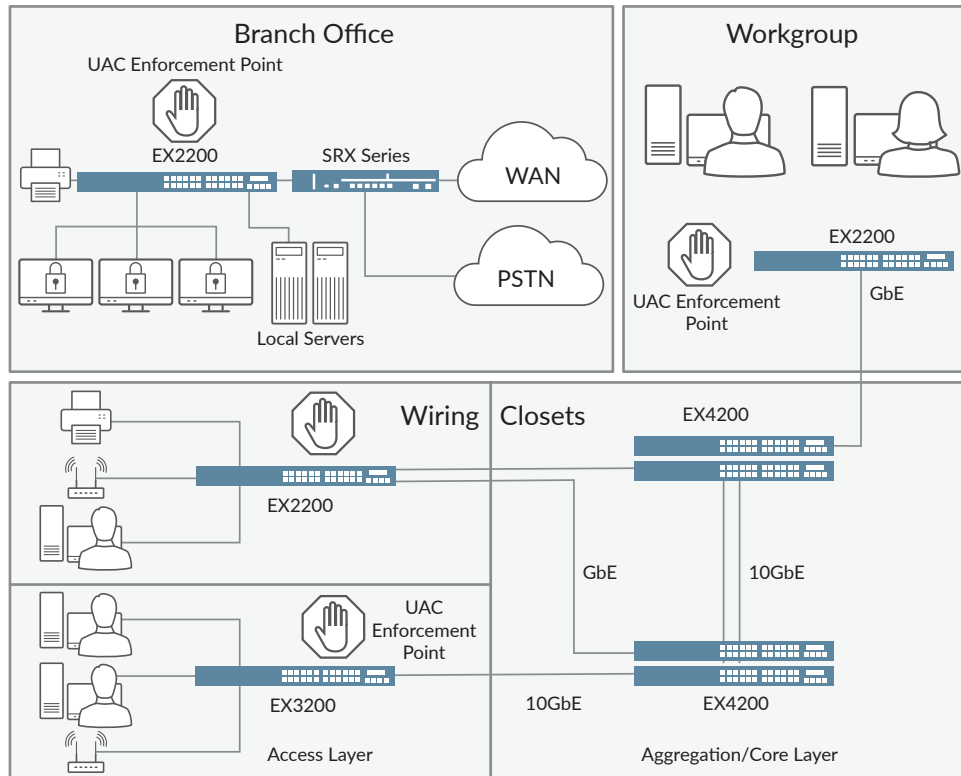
Branch Office

UAC Enforcement Point

EX2200

SRX Series

WAN

PSTN

Local Servers

Workgroup

EX2200

UAC Enforcement Point

GbE

Wiring Closets

EX4200

EX2200

GbE

10GbE

UAC Enforcement Point

EX3200

10GbE

EX4200

Access Layer

Aggregation/Core Layer